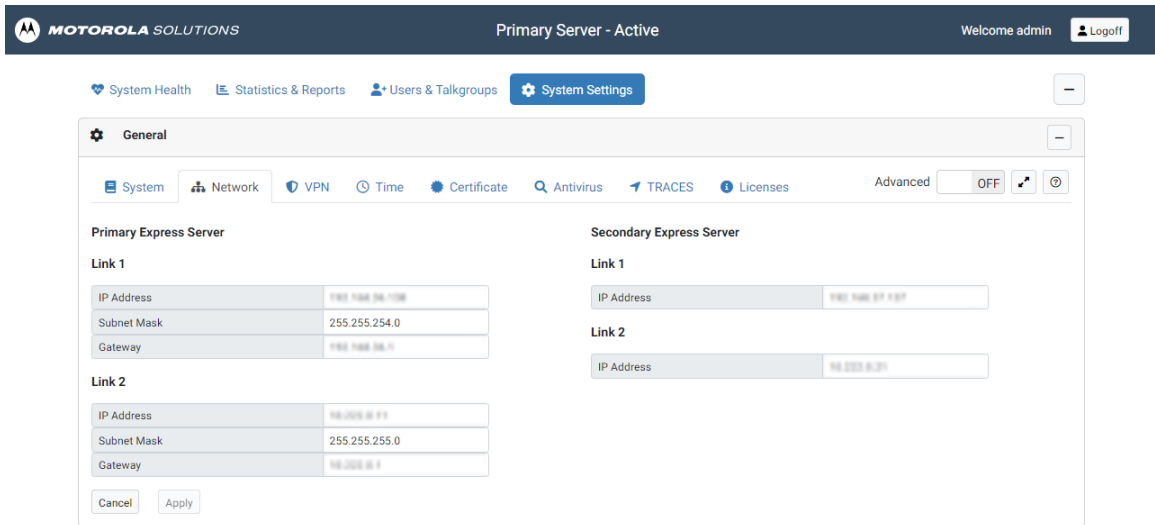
MOTOROLA SOLUTIONS

Primary Server - Active

Welcome admin

Logoff

System Health

Statistics & Reports

Users & Talkgroups

System Settings

General

System

Network

VPN

Time

Certificate

Antivirus

TRACES

Licenses

Advanced

OFF

Primary Express Server

Link 1

| IP Address | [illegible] |
|---|---|
| Subnet Mask | 255.255.254.0 |
| Gateway | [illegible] |

Link 2

| IP Address | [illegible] |
|---|---|
| Subnet Mask | 255.255.255.0 |
| Gateway | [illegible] |

Cancel

Apply

Secondary Express Server

Link 1

| IP Address | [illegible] |
|---|---|

Link 2

| IP Address | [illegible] |
|---|---|